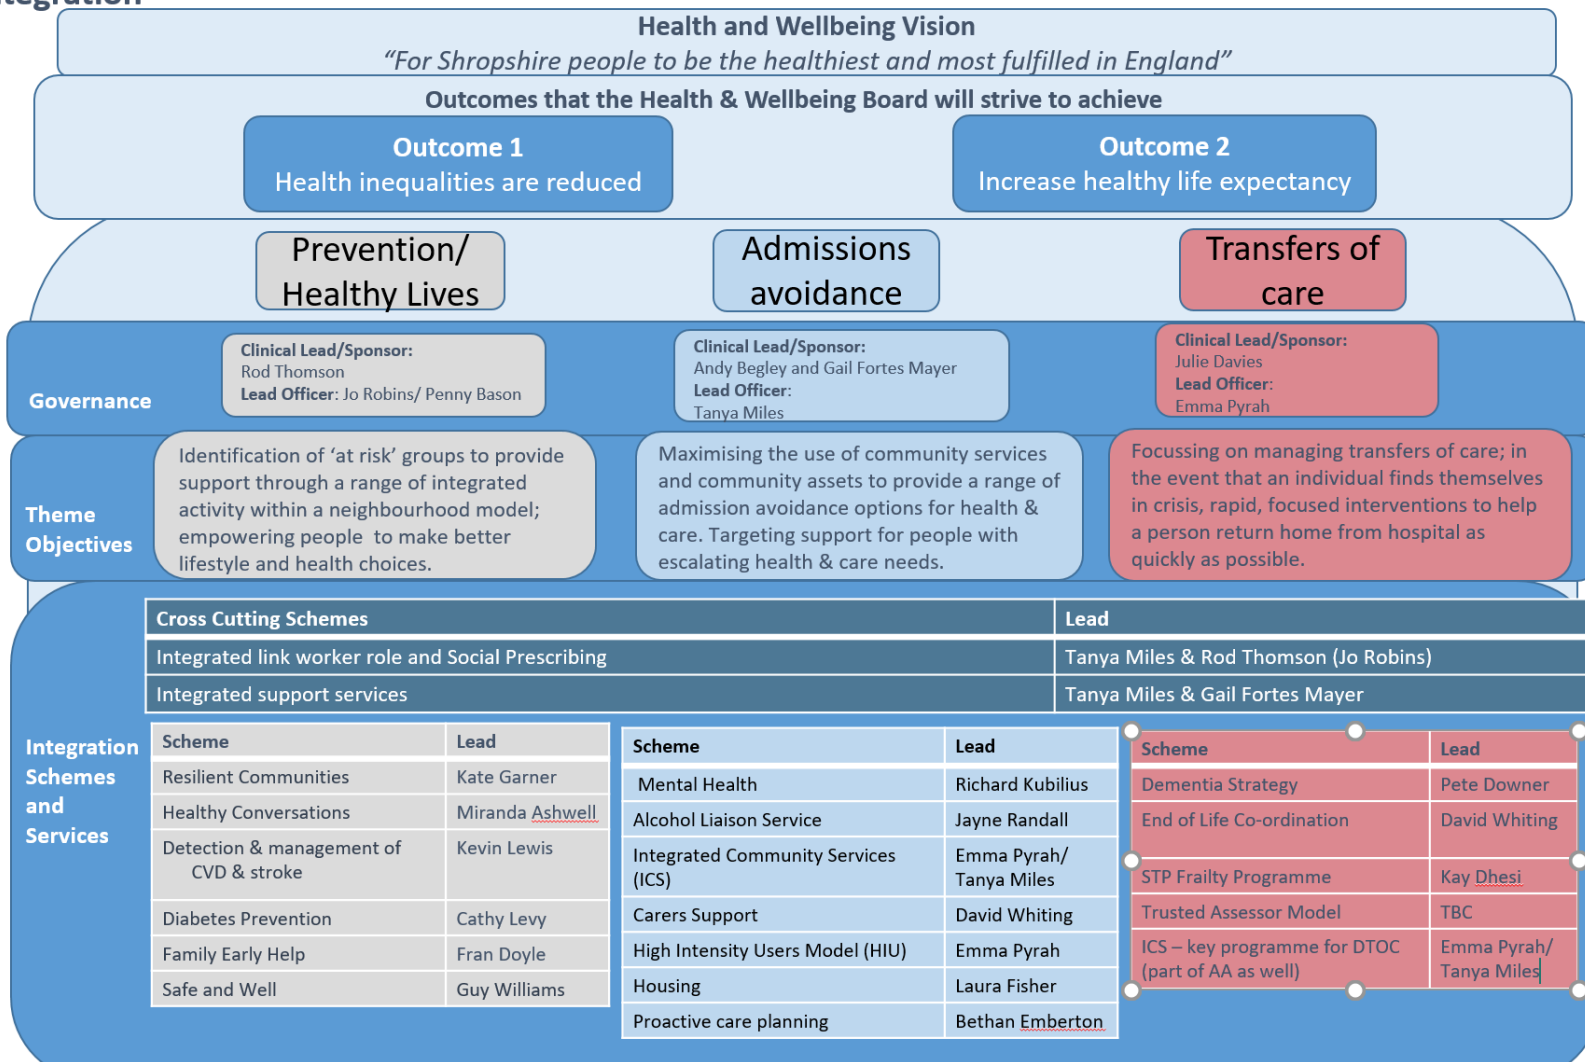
tegration

Health and Wellbeing Vision
"For Shropshire people to be the healthiest and most fulfilled in England"

Outcomes that the Health & Wellbeing Board will strive to achieve

Outcome 1
Health inequalities are reduced

Outcome 2
Increase healthy life expectancy

Prevention/ Healthy Lives

Admissions avoidance

Transfers of care

Governance

**Clinical Lead/Sponsor:**
Rod Thomson
**Lead Officer**: Jo Robins/ Penny Bason

**Clinical Lead/Sponsor:**
Andy Begley and Gail Fortes Mayer
**Lead Officer**:
Tanya Miles

**Clinical Lead/Sponsor:**
Julie Davies
**Lead Officer**:
Emma Pyrah

Theme Objectives

Identification of 'at risk' groups to provide support through a range of integrated activity within a neighbourhood model; empowering people to make better lifestyle and health choices.

Maximising the use of community services and community assets to provide a range of admission avoidance options for health & care. Targeting support for people with escalating health & care needs.

Focussing on managing transfers of care; in the event that an individual finds themselves in crisis, rapid, focused interventions to help a person return home from hospital as quickly as possible.

Integration Schemes and Services

| Cross Cutting Schemes | Lead |
|---|---|
| Integrated link worker role and Social Prescribing | Tanya Miles & Rod Thomson (Jo Robins) |
| Integrated support services | Tanya Miles & Gail Fortes Mayer |

| Scheme | Lead |
|---|---|
| Resilient Communities | Kate Garner |
| Healthy Conversations | Miranda Ashwell |
| Detection & management of CVD & stroke | Kevin Lewis |
| Diabetes Prevention | Cathy Levy |
| Family Early Help | Fran Doyle |
| Safe and Well | Guy Williams |

| Scheme | Lead |
|---|---|
| Mental Health | Richard Kubilius |
| Alcohol Liaison Service | Jayne Randall |
| Integrated Community Services (ICS) | Emma Pyrah/ Tanya Miles |
| Carers Support | David Whiting |
| High Intensity Users Model (HIU) | Emma Pyrah |
| Housing | Laura Fisher |
| Proactive care planning | Bethan Emberton |

| Scheme | Lead |
|---|---|
| Dementia Strategy | Pete Downer |
| End of Life Co-ordination | David Whiting |
| STP Frailty Programme | Kay Dhesi |
| Trusted Assessor Model | TBC |
| ICS – key programme for DTOC (part of AA as well) | Emma Pyrah/ Tanya Miles |